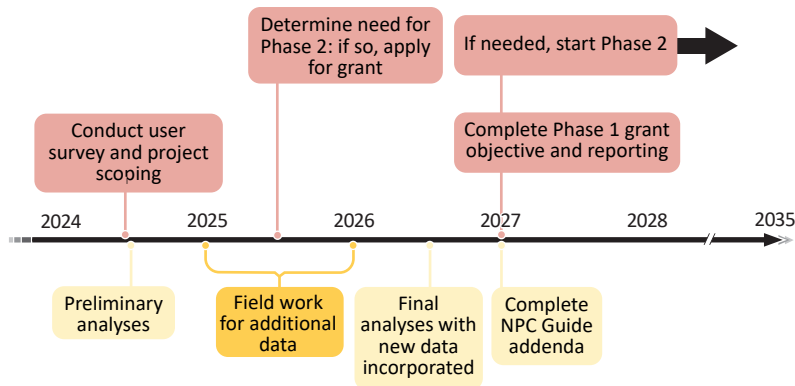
Determine need for Phase 2: if so, apply for grant

If needed, start Phase 2

Conduct user survey and project scoping

Complete Phase 1 grant objective and reporting

2024

2025

2026

2027

2028

2035

Preliminary analyses

Field work for additional data

Final analyses with new data incorporated

Complete NPC Guide addenda